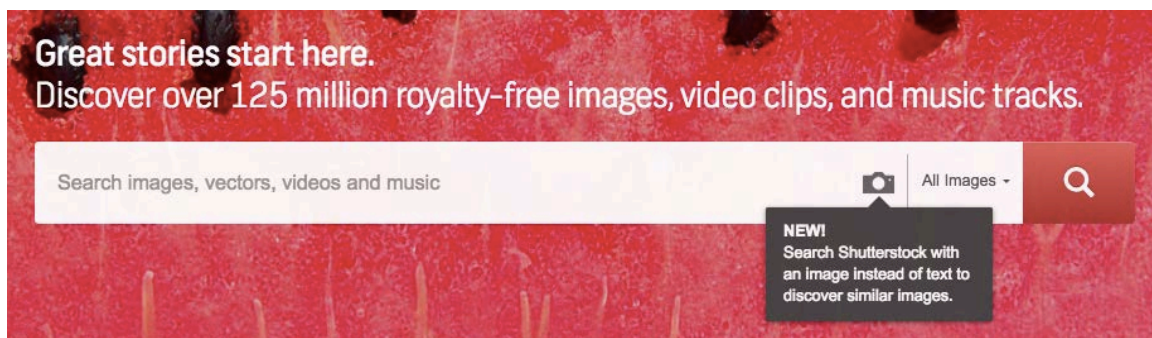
Great stories start here.
Discover over 125 million royalty-free images, video clips, and music tracks.

Search images, vectors, videos and music

All Images

NEW!
Search Shutterstock with an image instead of text to discover similar images.